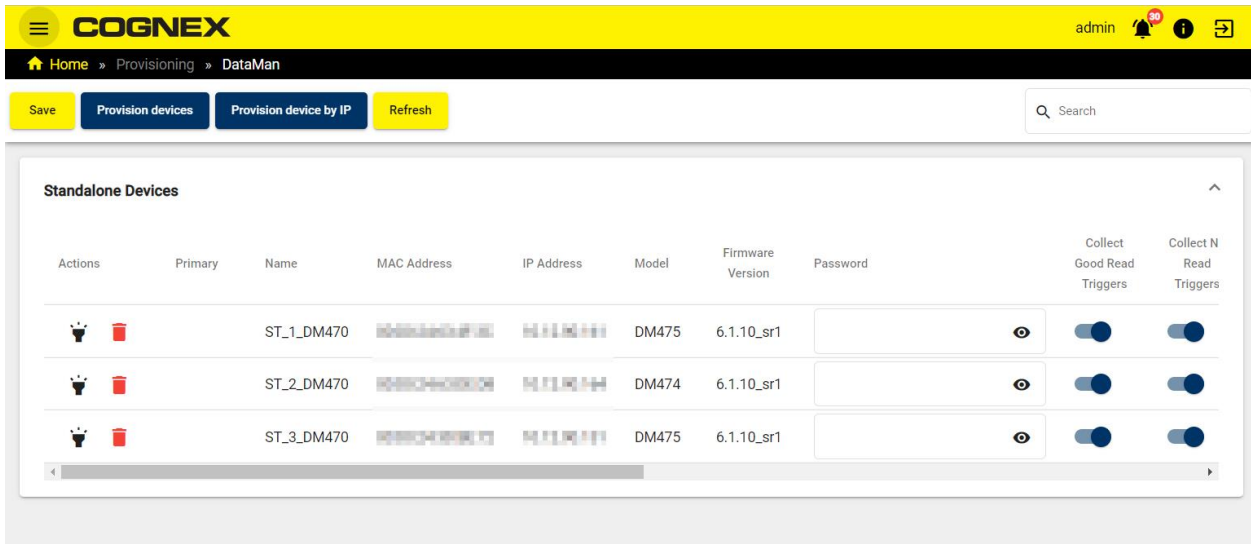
COGNEX

admin 30

Home » Provisioning » DataMan

Save | Provision devices | Provision device by IP | Refresh

Search

Standalone Devices

| Actions | Primary | Name | MAC Address | IP Address | Model | Firmware Version | Password | Collect Good Read Triggers | Collect N Read Triggers |
|---|---|---|---|---|---|---|---|---|---|
| | | ST_1_DM470 | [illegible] | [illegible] | DM475 | 6.1.10_sr1 | | | |
| | | ST_2_DM470 | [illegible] | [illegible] | DM474 | 6.1.10_sr1 | | | |
| | | ST_3_DM470 | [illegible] | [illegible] | DM475 | 6.1.10_sr1 | | | |